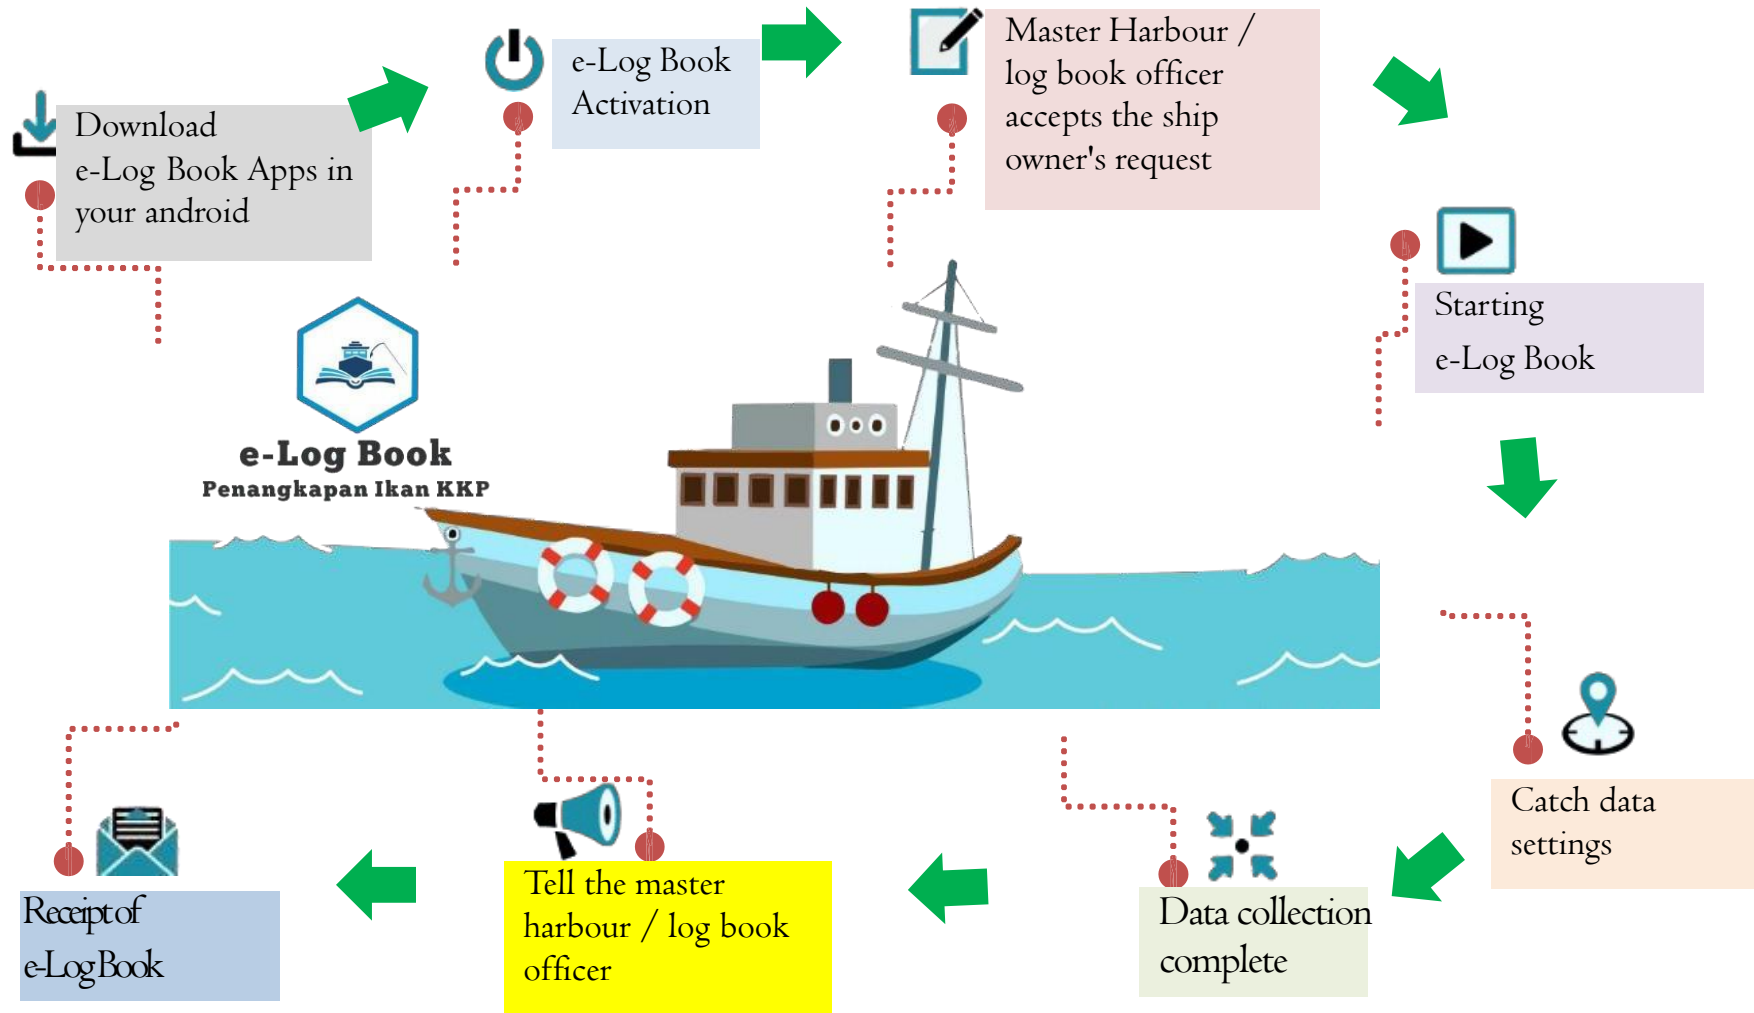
Download e-Log Book Apps in your android

e-Log Book Activation

Master Harbour / log book officer accepts the ship owner's request

Starting e-Log Book

e-Log Book
Penangkapan Ikan KKP

Catch data settings

Data collection complete

Tell the master harbour / log book officer

Receipt of e-Log Book